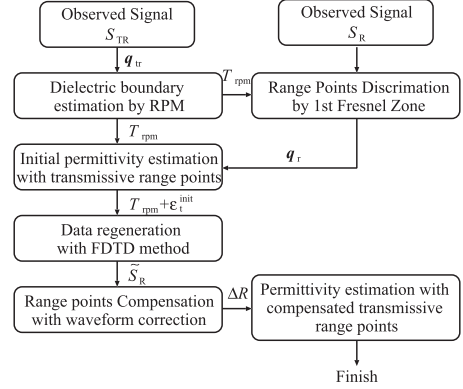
Observed Signal
$S_{\mathrm{TR}}$

Observed Signal
$S_{\mathrm{R}}$

$\boldsymbol{q}_{\mathrm{tr}}$

Dielectric boundary estimation by RPM

$T_{\mathrm{rpm}}$

Range Points Discrimation by 1st Fresnel Zone

$T_{\mathrm{rpm}}$

Initial permittivity estimation with transmissive range points

$\boldsymbol{q}_{\mathrm{r}}$

$T_{\mathrm{rpm}}+\boldsymbol{\varepsilon}_{\mathrm{t}}^{\mathrm{init}}$

Data regeneration with FDTD method

$\widetilde{S}_{\mathrm{R}}$

Range points Compensation with waveform correction

$\Delta R$

Permittivity estimation with compensated transmissive range points

Finish